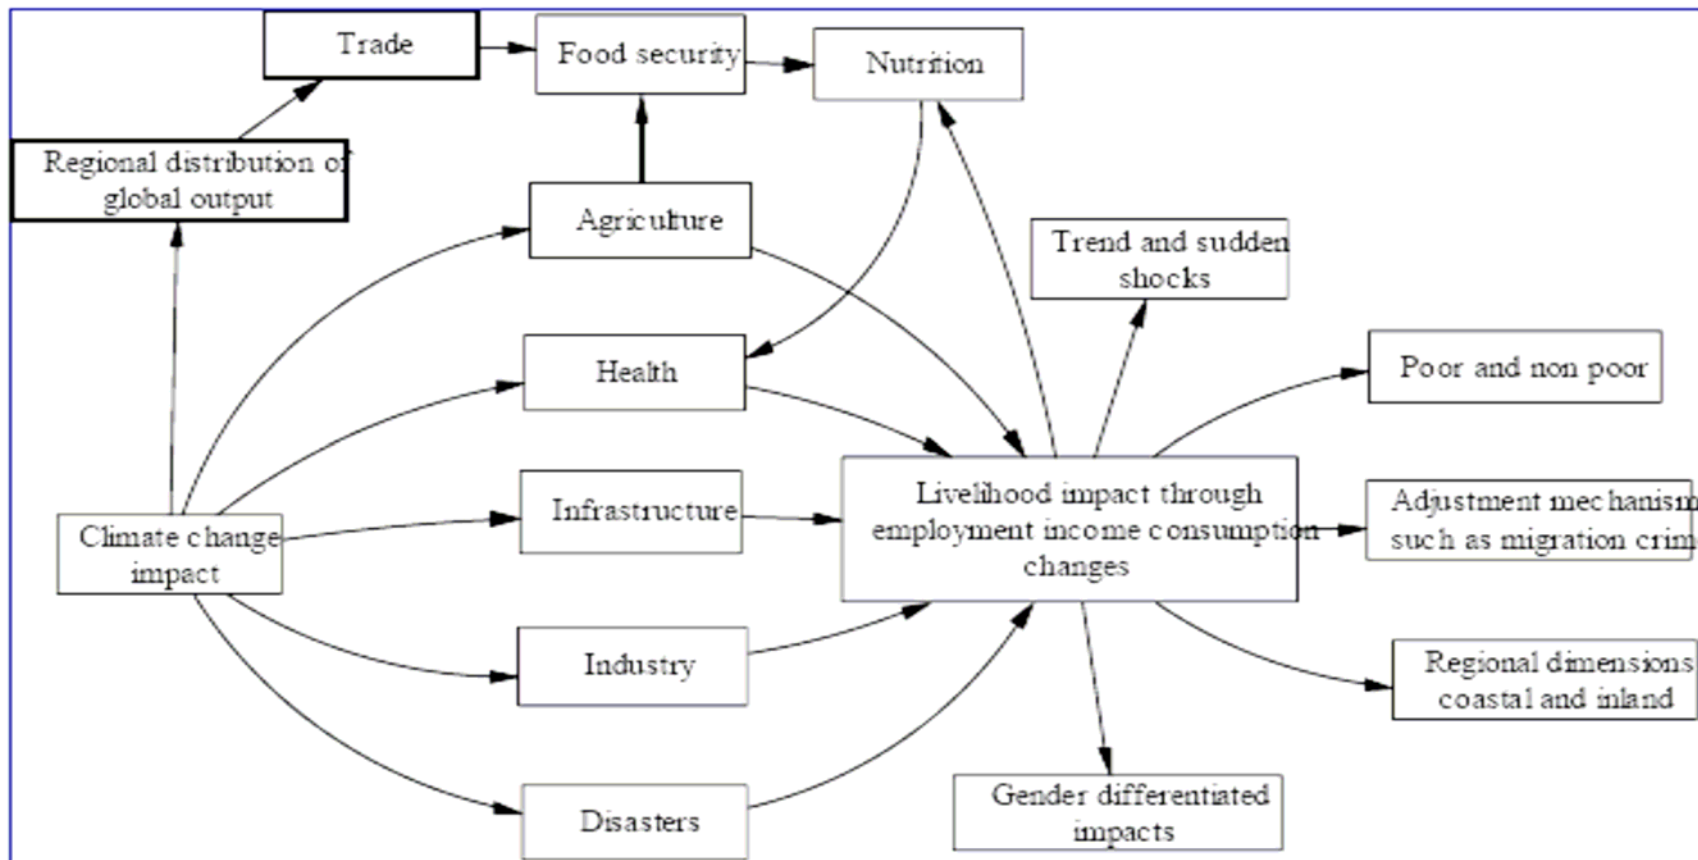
Trade

Food security

Nutrition

Regional distribution of global output

Agriculture

Trend and sudden shocks

Health

Poor and non poor

Infrastructure

Livelihood impact through employment income consumption changes

Adjustment mechanism such as migration crim

Climate change impact

Industry

Regional dimensions coastal and inland

Disasters

Gender differentiated impacts